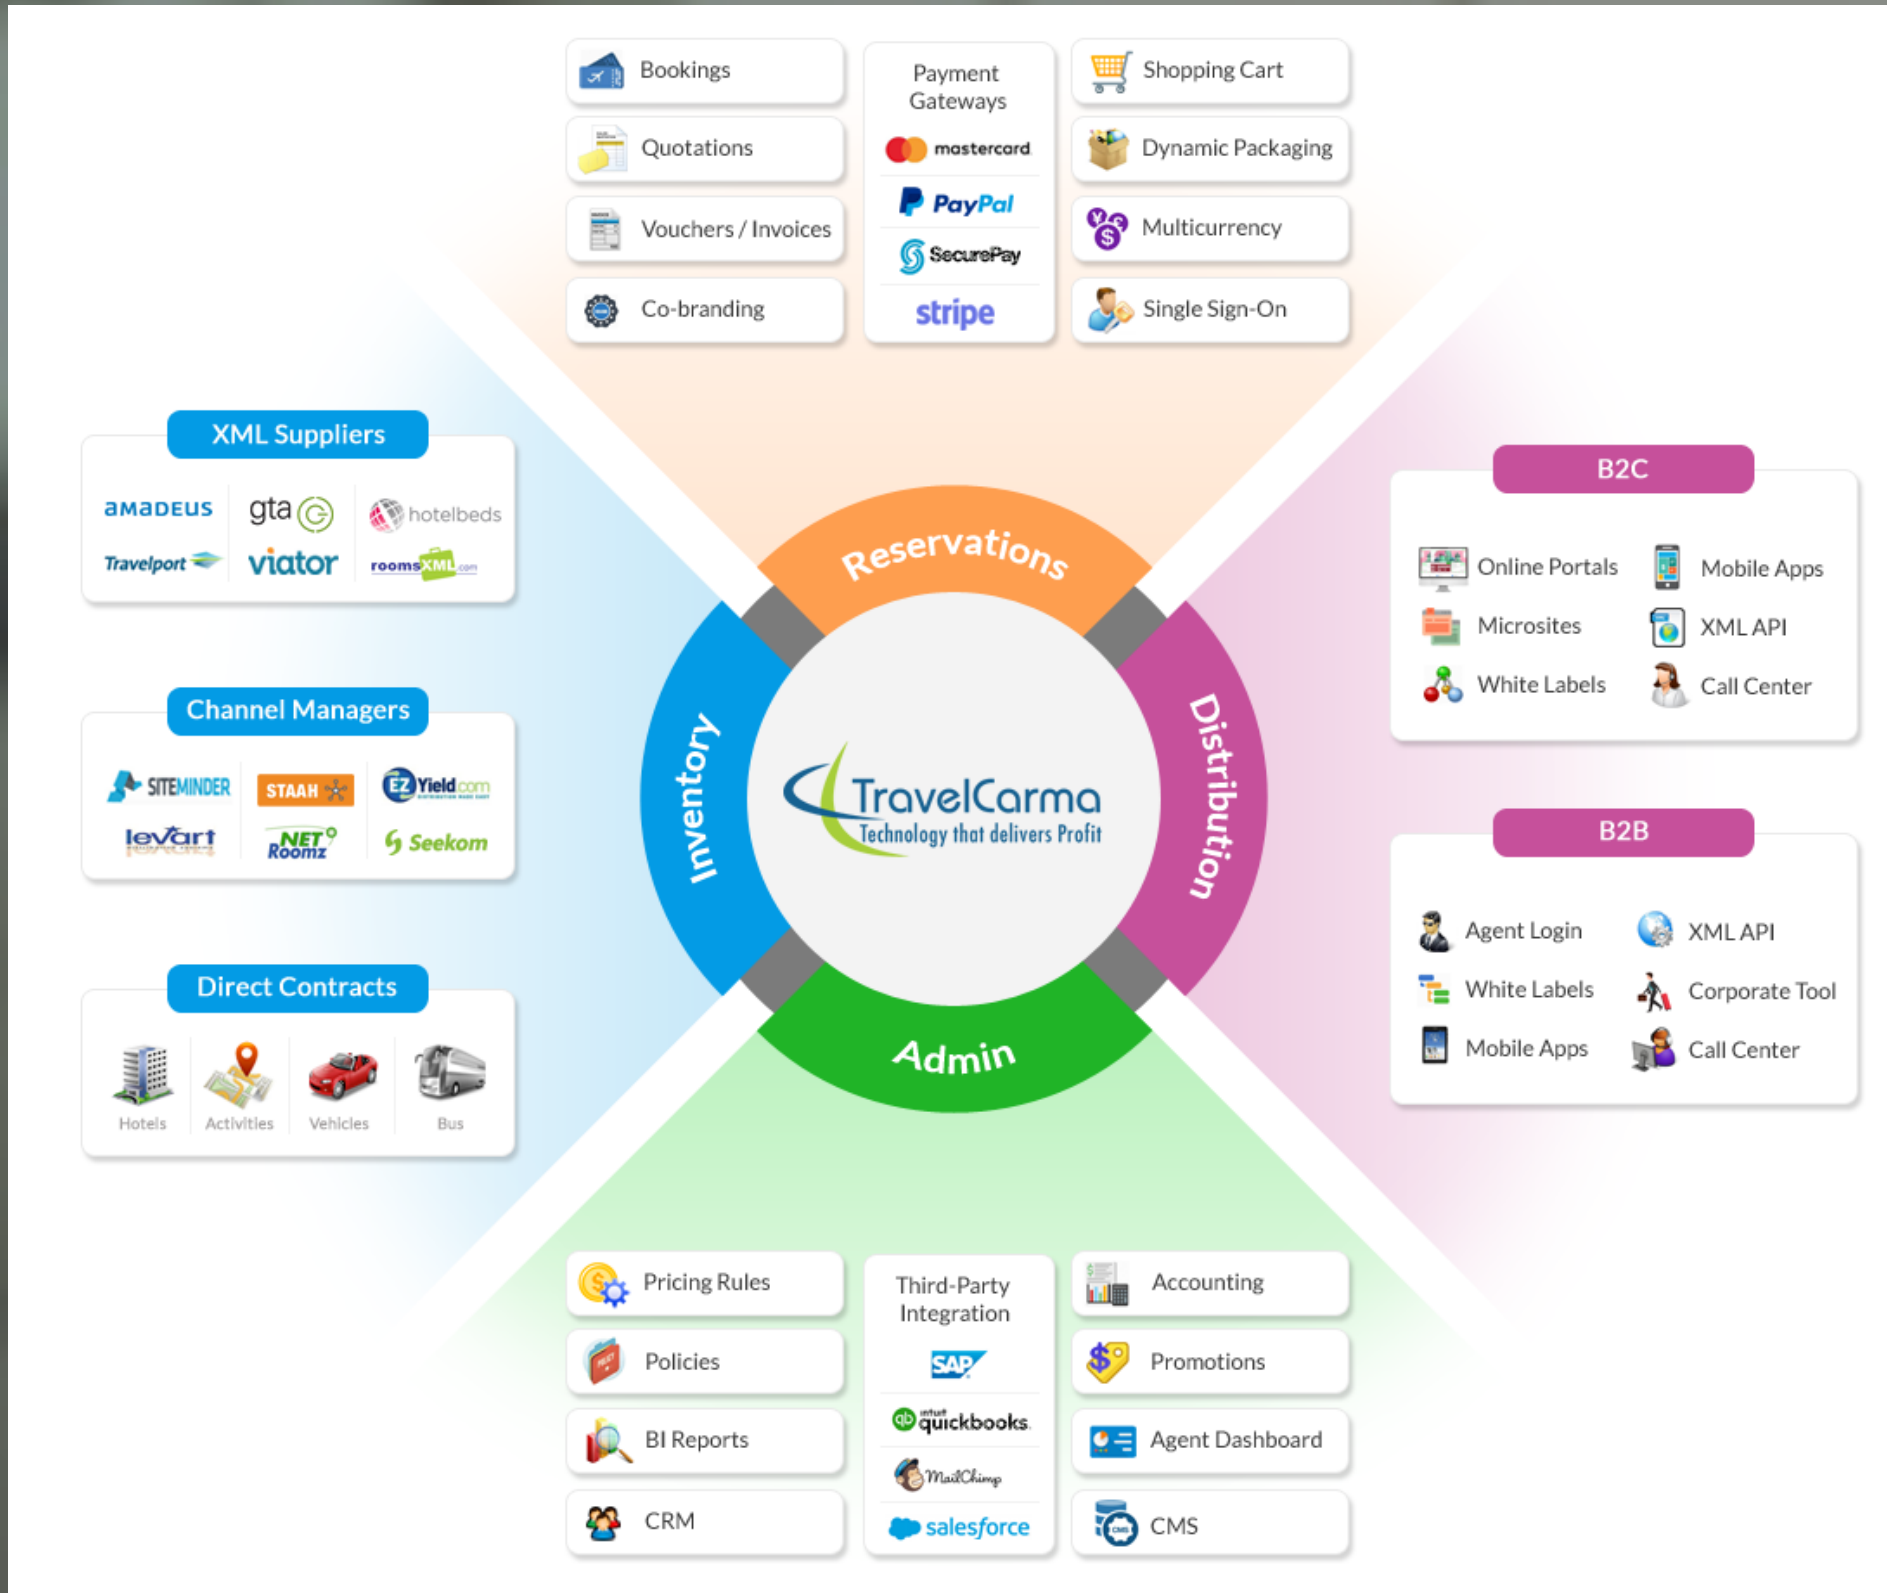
Bookings
Quotations
Vouchers / Invoices
Co-branding

Payment Gateways
mastercard
PayPal
SecurePay
stripe

Shopping Cart
Dynamic Packaging
Multicurrency
Single Sign-On

XML Suppliers
amadeus
gta
hotelbeds
Travelport
viator
roomsXML.com

Channel Managers
SITEMINDER
STAAH
EZYield.com
levart
NETRoomz
Seekom

Direct Contracts
Hotels
Activities
Vehicles
Bus

Reservations
Inventory
Distribution
Admin

TravelCarma
Technology that delivers Profit

B2C
Online Portals
Mobile Apps
Microsites
XML API
White Labels
Call Center

B2B
Agent Login
XML API
White Labels
Corporate Tool
Mobile Apps
Call Center

Pricing Rules
Policies
BI Reports
CRM

Third-Party Integration
SAP
quickbooks
MailChimp
salesforce

Accounting
Promotions
Agent Dashboard
CMS